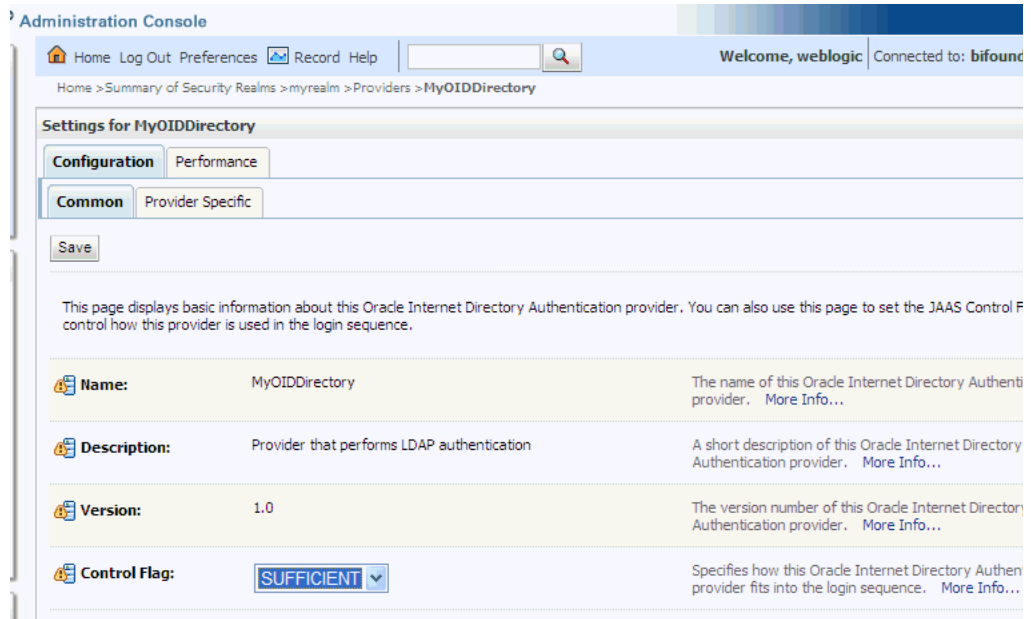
Administration Console

Home Log Out Preferences Record Help

Welcome, weblogic | Connected to: bifound

Home >Summary of Security Realms >myrealm >Providers >MyOIDDirectory

Settings for MyOIDDirectory

Configuration | Performance

Common | Provider Specific

Save

This page displays basic information about this Oracle Internet Directory Authentication provider. You can also use this page to set the JAAS Control F control how this provider is used in the login sequence.

| | | |
|---|---|---|
| Name: | MyOIDDirectory | The name of this Oracle Internet Directory Authenti provider. More Info... |
| Description: | Provider that performs LDAP authentication | A short description of this Oracle Internet Directory Authentication provider. More Info... |
| Version: | 1.0 | The version number of this Oracle Internet Directory Authentication provider. More Info... |
| Control Flag: | SUFFICIENT | Specifies how this Oracle Internet Directory Authen provider fits into the login sequence. More Info... |